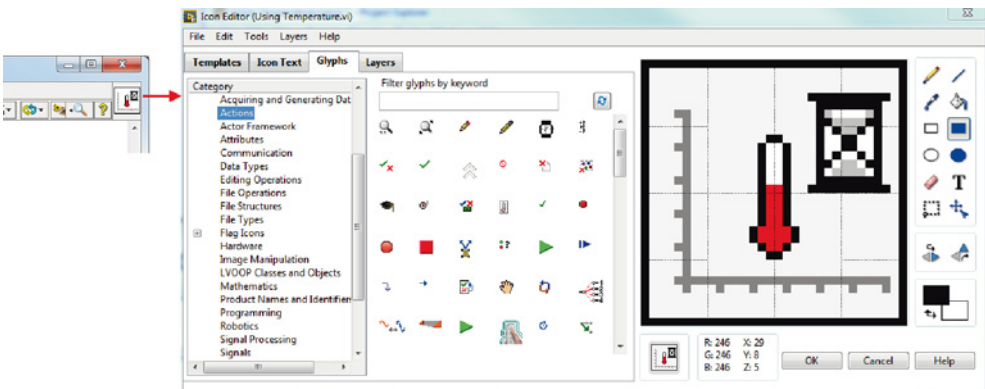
Icon Editor (Using Temperature.vi)

File Edit Tools Layers Help

Templates Icon Text Glyphs Layers

Category
Acquiring and Generating Dat
Actions
Actor Framework
Attributes
Communication
Data Types
Editing Operations
File Operations
File Structures
File Types
Flag Icons
Hardware
Image Manipulation
LVOOP Classes and Objects
Mathematics
Product Names and Identifier
Programming
Robotics
Signal Processing
Signals

Filter glyphs by keyword

T

R: 246 X: 29
G: 246 Y: 8
B: 246 Z: 5

OK Cancel Help